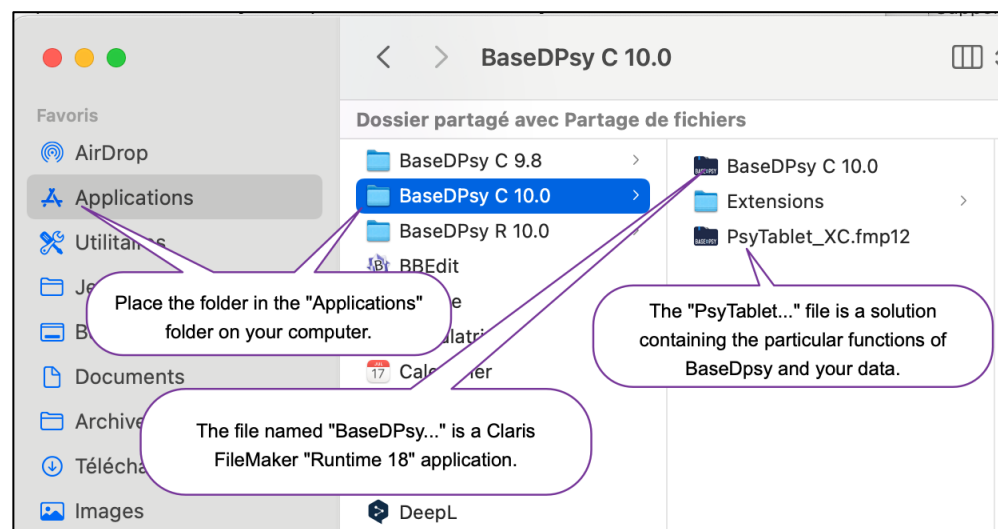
BaseDPsy C 10.0

Favoris

AirDrop

Applications

Utilitai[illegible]

Je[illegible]

B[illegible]

Documents

Archive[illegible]

Télécha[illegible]

Images

Dossier partagé avec Partage de fichiers

BaseDPsy C 9.8

BaseDPsy C 10.0

BaseDPsy R 10.0

BBEdit

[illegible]e

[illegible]ulatri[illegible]

Cal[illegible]ier

DeepL

BaseDPsy C 10.0

Extensions

PsyTablet_XC.fmp12

Place the folder in the "Applications" folder on your computer.

The "PsyTablet..." file is a solution containing the particular functions of BaseDpsy and your data.

The file named "BaseDPsy..." is a Claris FileMaker "Runtime 18" application.